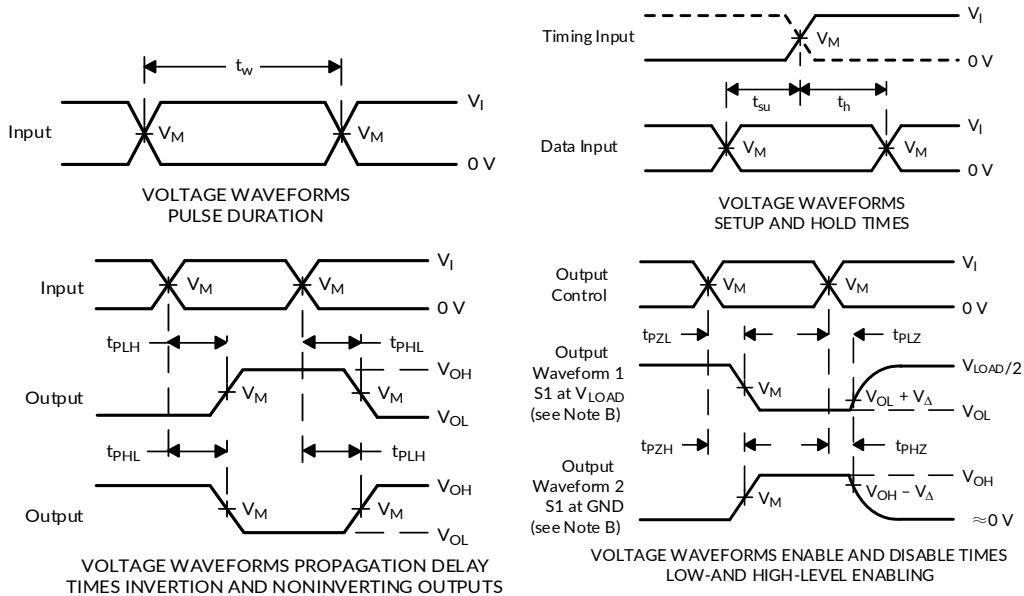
$t_w$

Input $V_M$ $V_M$ $V_I$ 0 V

VOLTAGE WAVEFORMS PULSE DURATION

Timing Input $V_M$ $V_I$ 0 V

$t_{su}$ $t_h$

Data Input $V_M$ $V_M$ $V_I$ 0 V

VOLTAGE WAVEFORMS SETUP AND HOLD TIMES

Input $V_M$ $V_M$ $V_I$ 0 V

$t_{PLH}$ $t_{PHL}$

Output $V_M$ $V_M$ $V_{OH}$ $V_{OL}$

$t_{PHL}$ $t_{PLH}$

Output $V_M$ $V_M$ $V_{OH}$ $V_{OL}$

VOLTAGE WAVEFORMS PROPAGATION DELAY TIMES INVERTION AND NONINVERTING OUTPUTS

Output Control $V_M$ $V_M$ $V_I$ 0 V

$t_{PZL}$ $t_{PLZ}$

Output Waveform 1 S1 at $V_{LOAD}$ (see Note B) $V_M$ $V_{LOAD}/2$ $V_{OL} + V_{\Delta}$ $V_{OL}$

$t_{PZH}$ $t_{PHZ}$

Output Waveform 2 S1 at GND (see Note B) $V_M$ $V_{OH}$ $V_{OH} - V_{\Delta}$ $\approx 0$ V

VOLTAGE WAVEFORMS ENABLE AND DISABLE TIMES LOW-AND HIGH-LEVEL ENABLING